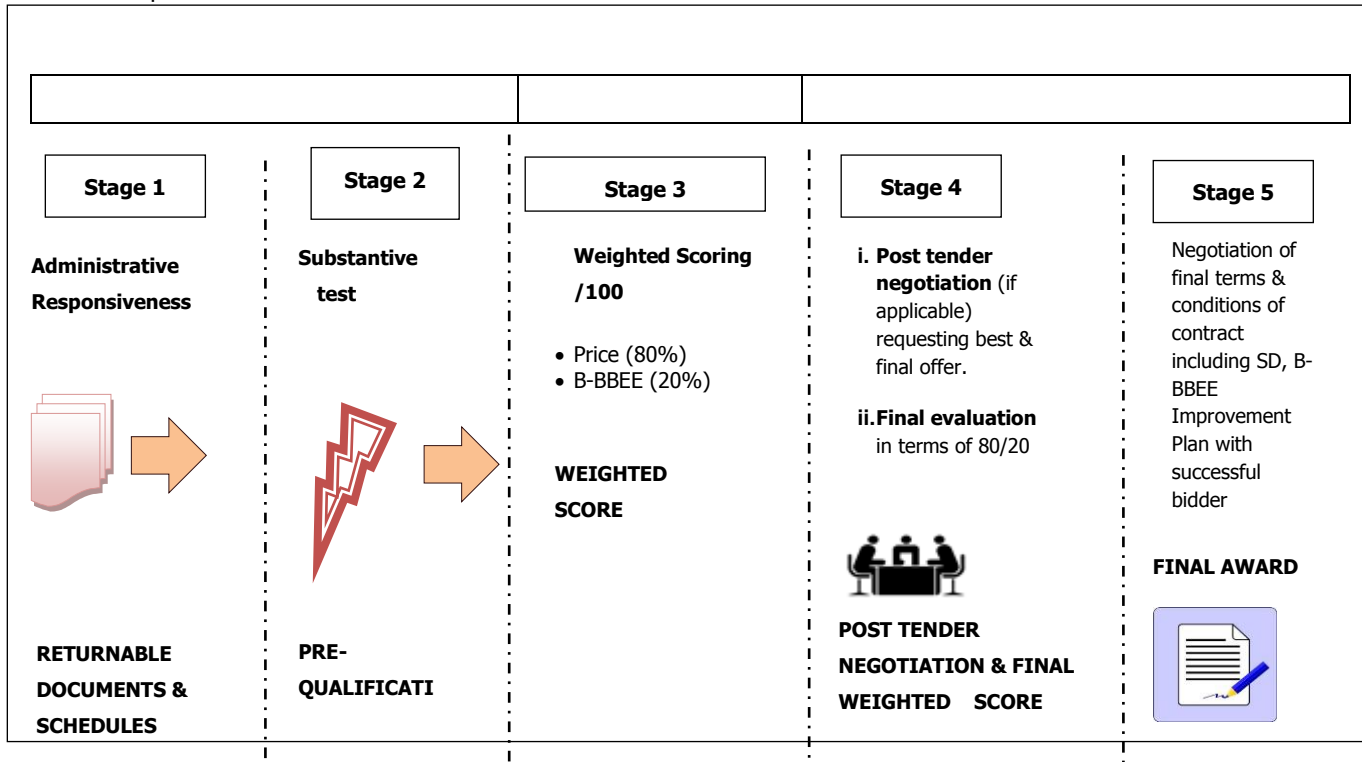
Stage 1

Administrative Responsiveness

RETURNABLE DOCUMENTS & SCHEDULES

Stage 2

Substantive test

PRE-QUALIFICATI

Stage 3

Weighted Scoring /100

- Price (80%)
- B-BBEE (20%)

WEIGHTED SCORE

Stage 4

i. Post tender negotiation (if applicable) requesting best & final offer.

ii. Final evaluation in terms of 80/20

POST TENDER NEGOTIATION & FINAL WEIGHTED SCORE

Stage 5

Negotiation of final terms & conditions of contract including SD, B-BBEE Improvement Plan with successful bidder

FINAL AWARD